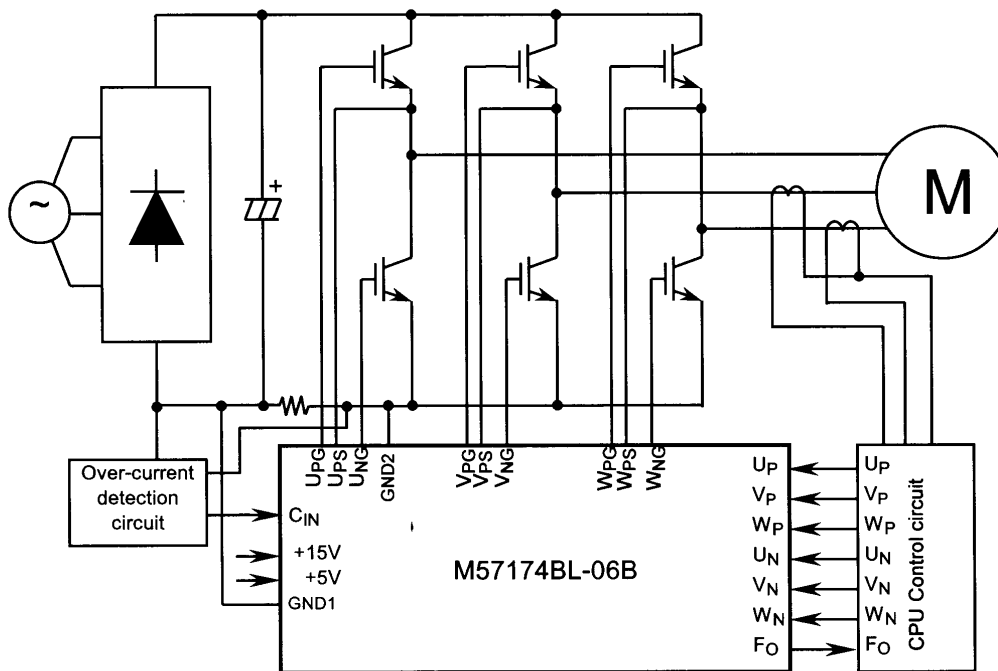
~

+

M

Over-current detection circuit

$U_{PG}$ $U_{PS}$ $U_{NG}$ GND2

$V_{PG}$ $V_{PS}$ $V_{NG}$

$W_{PG}$ $W_{PS}$ $W_{NG}$

$C_{IN}$

+15V

+5V

GND1

M57174BL-06B

$U_P$

$V_P$

$W_P$

$U_N$

$V_N$

$W_N$

$F_O$

$U_P$

$V_P$

$W_P$

$U_N$

$V_N$

$W_N$

$F_O$

CPU Control circuit